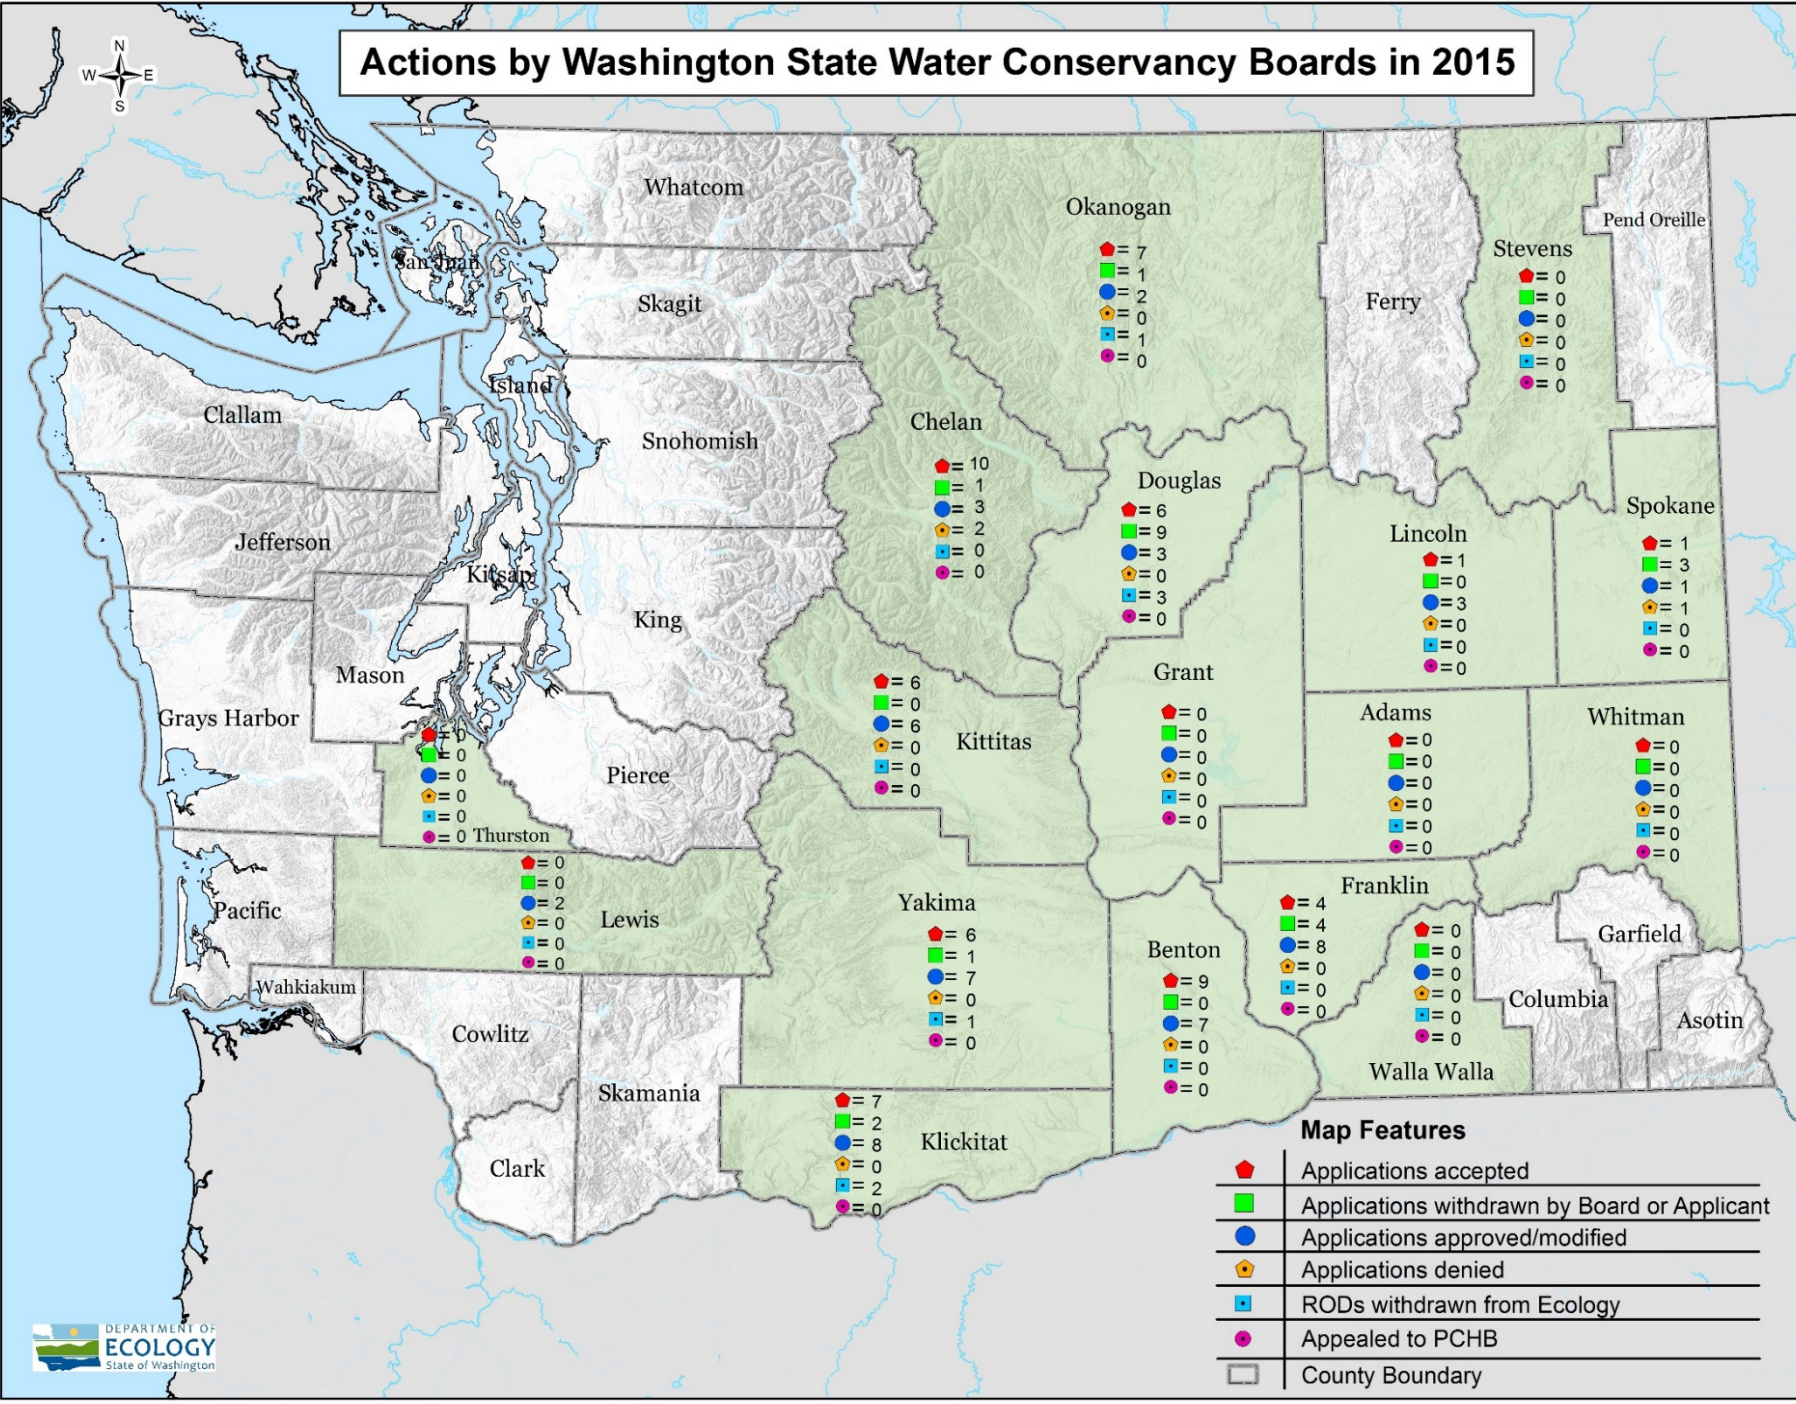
Actions by Washington State Water Conservancy Boards in 2015

N
W E
S

Whatcom

Okanogan
= 7
= 1
= 2
= 0
= 1
= 0

Pend Oreille

Stevens
= 0
= 0
= 0
= 0
= 0
= 0

San Juan

Skagit

Ferry

Island

Clallam

Snohomish

Chelan
= 10
= 1
= 3
= 2
= 0
= 0

Douglas
= 6
= 9
= 3
= 0
= 3
= 0

Spokane
= 1
= 3
= 1
= 1
= 0
= 0

Lincoln
= 1
= 0
= 3
= 0
= 0
= 0

Jefferson

Kitsap

King

Mason

Grant
= 0
= 0
= 0
= 0
= 0
= 0

= 6
= 0
= 6
= 0
= 0
= 0
Kittitas

Grays Harbor

= 0
= 0
= 0
= 0
= 0
= 0 Thurston

Adams
= 0
= 0
= 0
= 0
= 0
= 0

Whitman
= 0
= 0
= 0
= 0
= 0
= 0

Pierce

= 0
= 0
= 2
= 0
= 0
= 0
Lewis

Pacific

Yakima
= 6
= 1
= 7
= 0
= 1
= 0

Franklin
= 4
= 4
= 8
= 0
= 0
= 0

Benton
= 9
= 0
= 7
= 0
= 0
= 0

= 0
= 0
= 0
= 0
= 0
= 0
Walla Walla

Garfield

Columbia

Asotin

Wahkiakum

Cowlitz

Skamania

= 7
= 2
= 8
= 0
= 2
= 0
Klickitat

Clark

Map Features
Applications accepted
Applications withdrawn by Board or Applicant
Applications approved/modified
Applications denied
RODs withdrawn from Ecology
Appealed to PCHB
County Boundary

DEPARTMENT OF ECOLOGY State of Washington